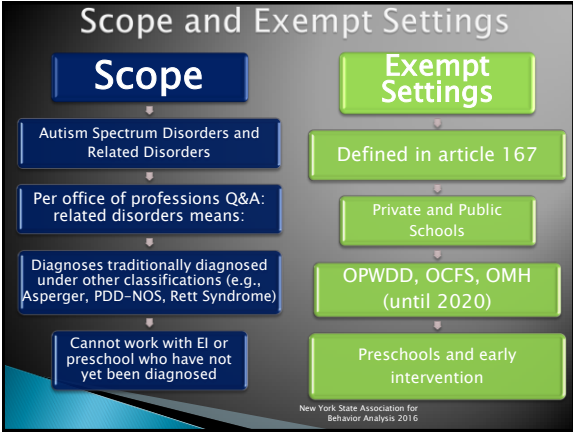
Scope and Exempt Settings

Scope

Autism Spectrum Disorders and Related Disorders

Per office of professions Q&A: related disorders means:

Diagnoses traditionally diagnosed under other classifications (e.g., Asperger, PDD-NOS, Rett Syndrome)

Cannot work with EI or preschool who have not yet been diagnosed

Exempt Settings

Defined in article 167

Private and Public Schools

OPWDD, OCFS, OMH (until 2020)

Preschools and early intervention

New York State Association for Behavior Analysis 2016